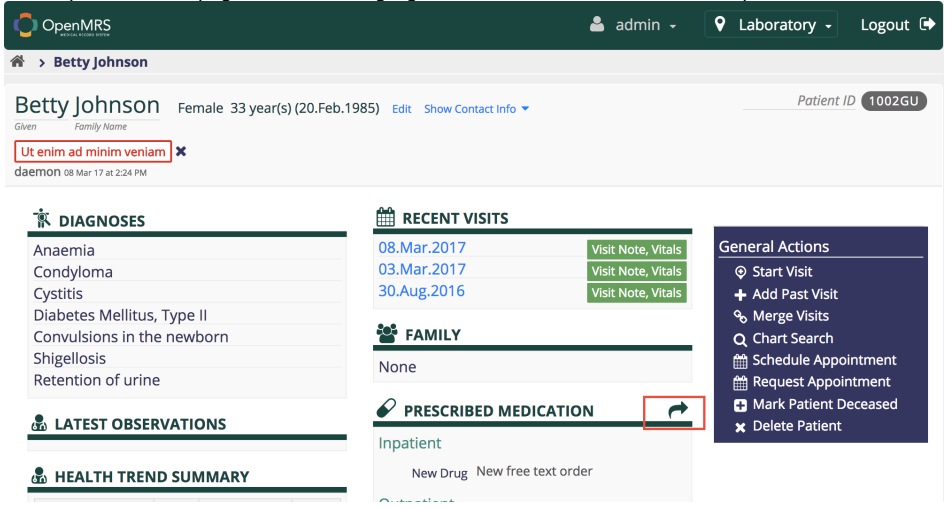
OpenMRS
MEDICAL RECORD SYSTEM

admin
Laboratory
Logout

Betty Johnson

Betty Johnson
Given Family Name
Female 33 year(s) (20.Feb.1985) Edit Show Contact Info

Patient ID 1002GU

Ut enim ad minim veniam
daemon 08 Mar 17 at 2:24 PM

DIAGNOSES
Anaemia
Condyloma
Cystitis
Diabetes Mellitus, Type II
Convulsions in the newborn
Shigellosis
Retention of urine

LATEST OBSERVATIONS

HEALTH TREND SUMMARY

RECENT VISITS
08.Mar.2017 Visit Note, Vitals
03.Mar.2017 Visit Note, Vitals
30.Aug.2016 Visit Note, Vitals

FAMILY
None

PRESCRIBED MEDICATION
Inpatient
New Drug New free text order
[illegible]

General Actions
Start Visit
Add Past Visit
Merge Visits
Chart Search
Schedule Appointment
Request Appointment
Mark Patient Deceased
Delete Patient